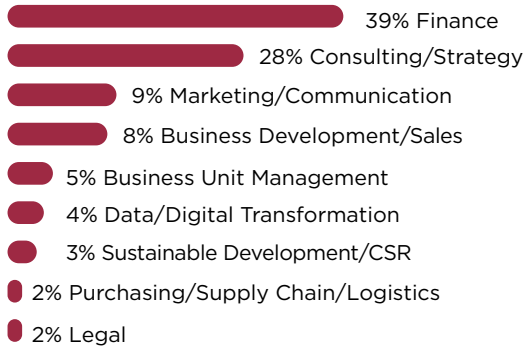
39% Finance
28% Consulting/Strategy
9% Marketing/Communication
8% Business Development/Sales
5% Business Unit Management
4% Data/Digital Transformation
3% Sustainable Development/CSR
2% Purchasing/Supply Chain/Logistics
2% Legal